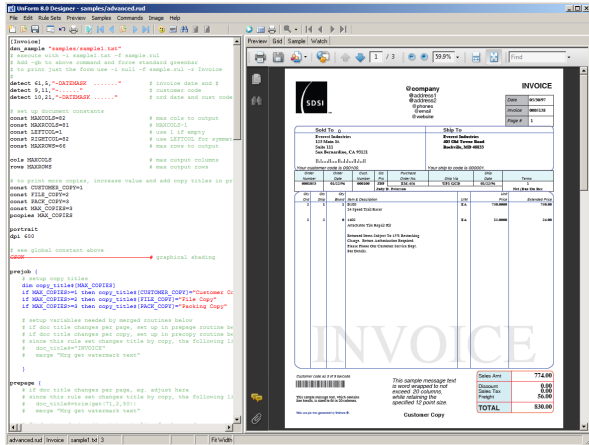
UnForm 8.0 Designer - samples/advanced.rud

File Edit Rule Sets Preview Samples Commands Image Help

Preview Grid Sample Watch

1 / 3 39.9% Find

[Invoice]
des_sample "samples/sample1.txt"
# execute with -i sample1.txt -f sample.rul
# Add -pb to above command and force standard greenbar
# to print just the form use -i null -f sample.rul -r Invoice

detect 61,5,"~DATEMASK ......" # invoice date and #
detect 9,11,"~......" # customer code
detect 10,21,"~DATEMASK ......" # ord date and cust code

# set up document constants
const MAXCOLS=82 # max cols to output
const MAXCOLS=51 # MAXCOLS-1
const LEFTCOL=1 # use 1 if empty
const RIGHTCOL=82 # use LEFTCOL for symmet
const MAXROWS=66 # max rows to output

cols MAXCOLS # max output columns
rows MAXROWS # max output rows

# to print more copies, increase value and add copy titles in pr
const CUSTOMER_COPY=1
const FILE_COPY=2
const PACK_COPY=3
const MAX_COPIES=3
pcopies MAX_COPIES

portrait
dpi 400

# see global constant above
COPY # graphical shading

prejob {
# setup copy titles
dim copy_titles$[MAX_COPIES]
if MAX_COPIES>=1 then copy_titles$[CUSTOMER_COPY]="Customer Co
if MAX_COPIES>=2 then copy_titles$[FILE_COPY]="File Copy"
if MAX_COPIES>=3 then copy_titles$[PACK_COPY]="Packing Copy"

# setup variables needed by merged routines below
# if doc title changes per page, set up in prepage routine be
# if doc title changes per copy, set up in precopy routine be
# since this rule set changes title by copy, the following li
# doc_title$="INVOICE"
# merge "Hvy gen watermark text"

}

prepage {
# if doc title changes per page, set adjust here
# since this rule set changes title by copy, the following li
# doc_title$=copy_titles$[?(1,2,99)]
# merge "Hvy gen watermark text"

advanced.rud Invoice sample1.txt 3 Fit Width

SDSI
@company
@address1
@address2
@phones
@email
@website

INVOICE
Date 01/30/97
Invoice 0000138
Page # 1

Sold To
Everest Industries
123 Main St.
Suite 111
San Bernardino, CA 93121

Ship To
Everest Industries
400 Old Tower Road
Rockville, MD 40033

INVOICE

Sales Amt 774.00
Discount 0.00
Sales Tax 0.00
Freight 56.00
TOTAL 830.00

This sample message text is word wrapped to not exceed 30 columns, while retaining the specified 12 point size.

Customer Copy